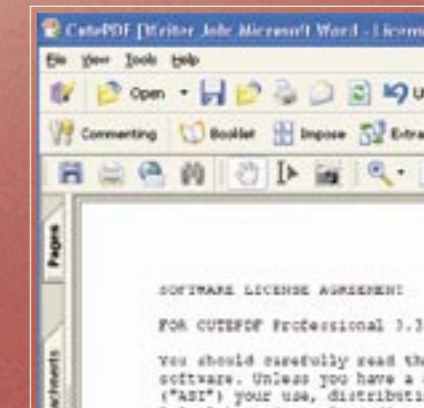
CutePDF [Writer Job: Microsoft Word - License

File View Tools Help

Open Commenting Booklet Impose Extra

Pages

Attachments

SOFTWARE LICENSE AGREEMENT

FOR CUTEPDF Professional 3.3

You should carefully read th software. Unless you have a ("ASI") your use, distributi